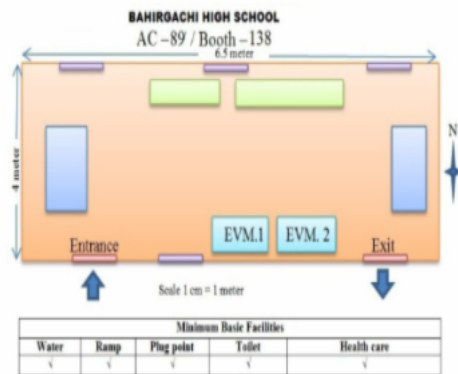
BAHIRGACHI HIGH SCHOOL
AC –89 / Booth –138

6.5 meter

4 meter

N

EVM.1 EVM. 2

Entrance

Exit

Scale 1 cm = 1 meter

| Minimum Basic Facilities | | | | |
|---|---|---|---|---|
| Water | Ramp | Plug point | Toilet | Health care |
| √ | √ | √ | √ | √ |